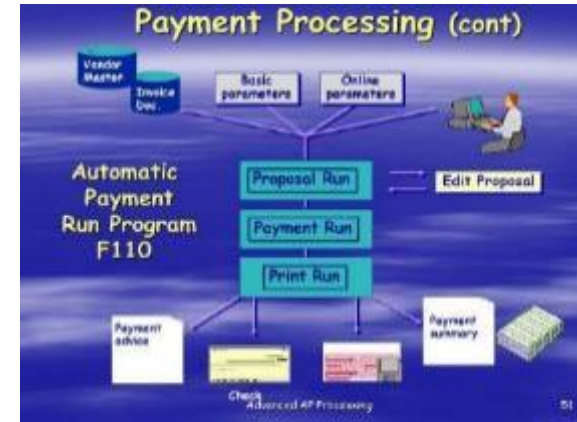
Payment Processing (cont)

Vendor Master

Invoice Doc.

Basic parameters

Online parameters

Automatic Payment Run Program F110

Proposal Run

Edit Proposal

Payment Run

Print Run

Payment advice

Check

Payment summary

Advanced AP Processing

51